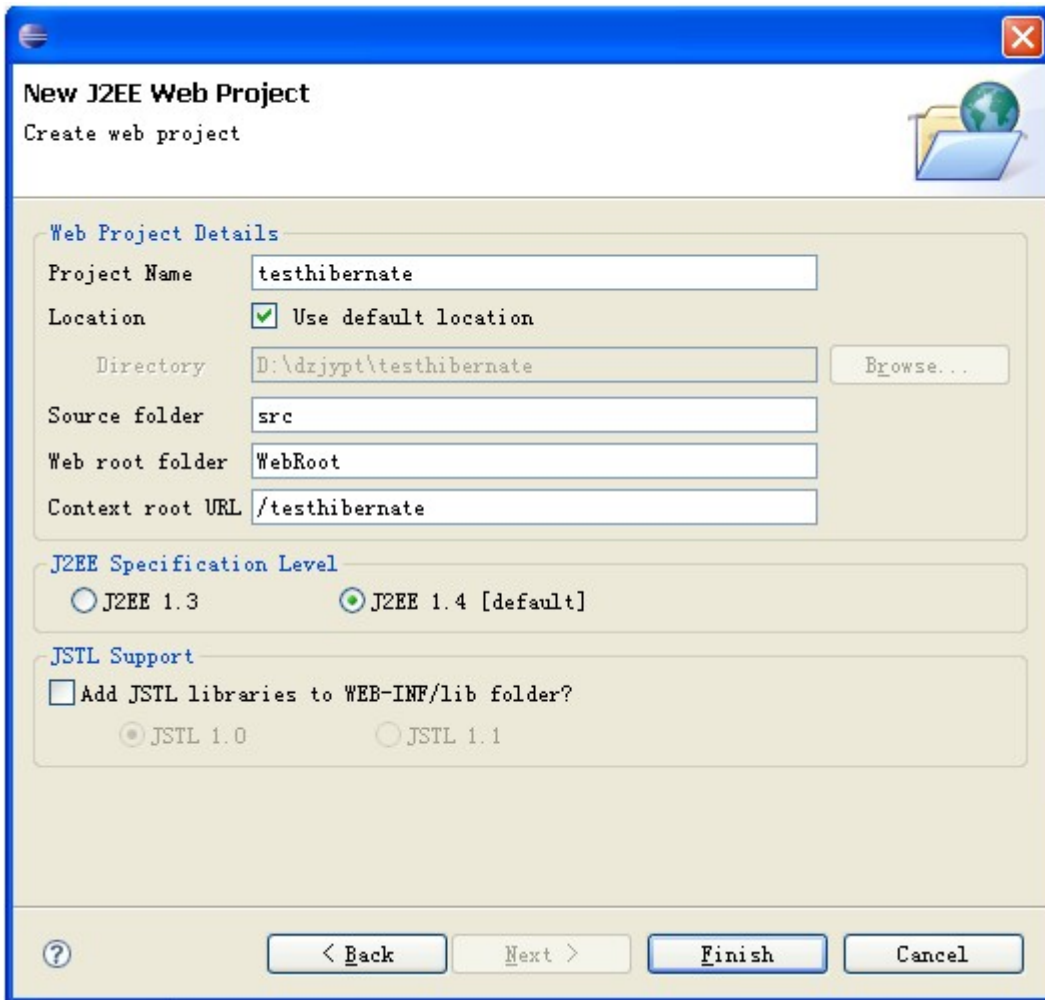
New J2EE Web Project
Create web project

Web Project Details
Project Name testhibernate
Location Use default location
Directory D:\dzjypt\testhibernate Browse...
Source folder src
Web root folder WebRoot
Context root URL /testhibernate

J2EE Specification Level
J2EE 1.3 J2EE 1.4 [default]

JSTL Support
Add JSTL libraries to WEB-INF/lib folder?
JSTL 1.0 JSTL 1.1

? < Back Next > Finish Cancel